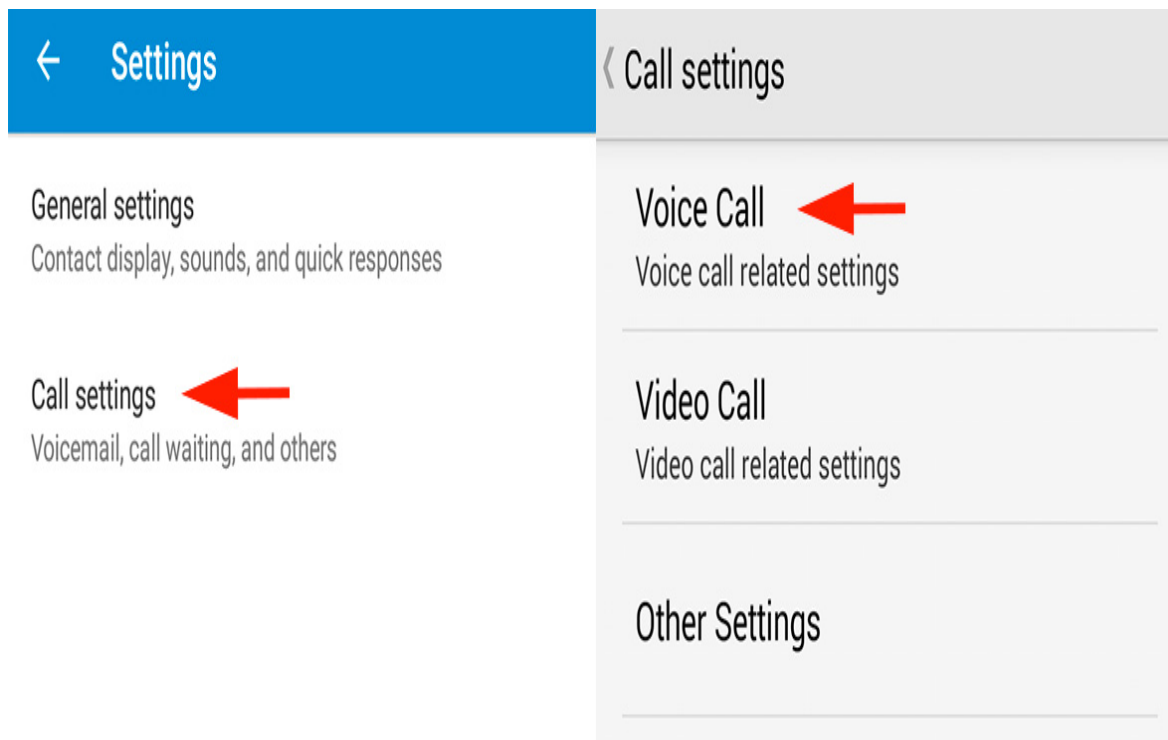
← Settings

General settings
Contact display, sounds, and quick responses

Call settings
Voicemail, call waiting, and others

‹ Call settings

Voice Call
Voice call related settings

Video Call
Video call related settings

Other Settings